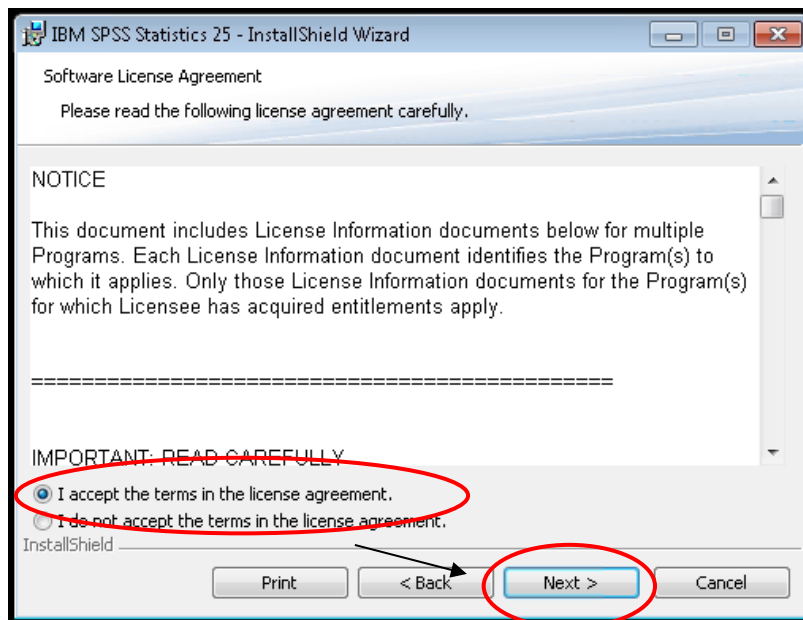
IBM SPSS Statistics 25 - InstallShield Wizard

Software License Agreement

Please read the following license agreement carefully.

NOTICE

This document includes License Information documents below for multiple Programs. Each License Information document identifies the Program(s) to which it applies. Only those License Information documents for the Program(s) for which Licensee has acquired entitlements apply.

==============================================

IMPORTANT: READ CAREFULLY

I accept the terms in the license agreement.

I do not accept the terms in the license agreement.

InstallShield

Print

< Back

Next >

Cancel